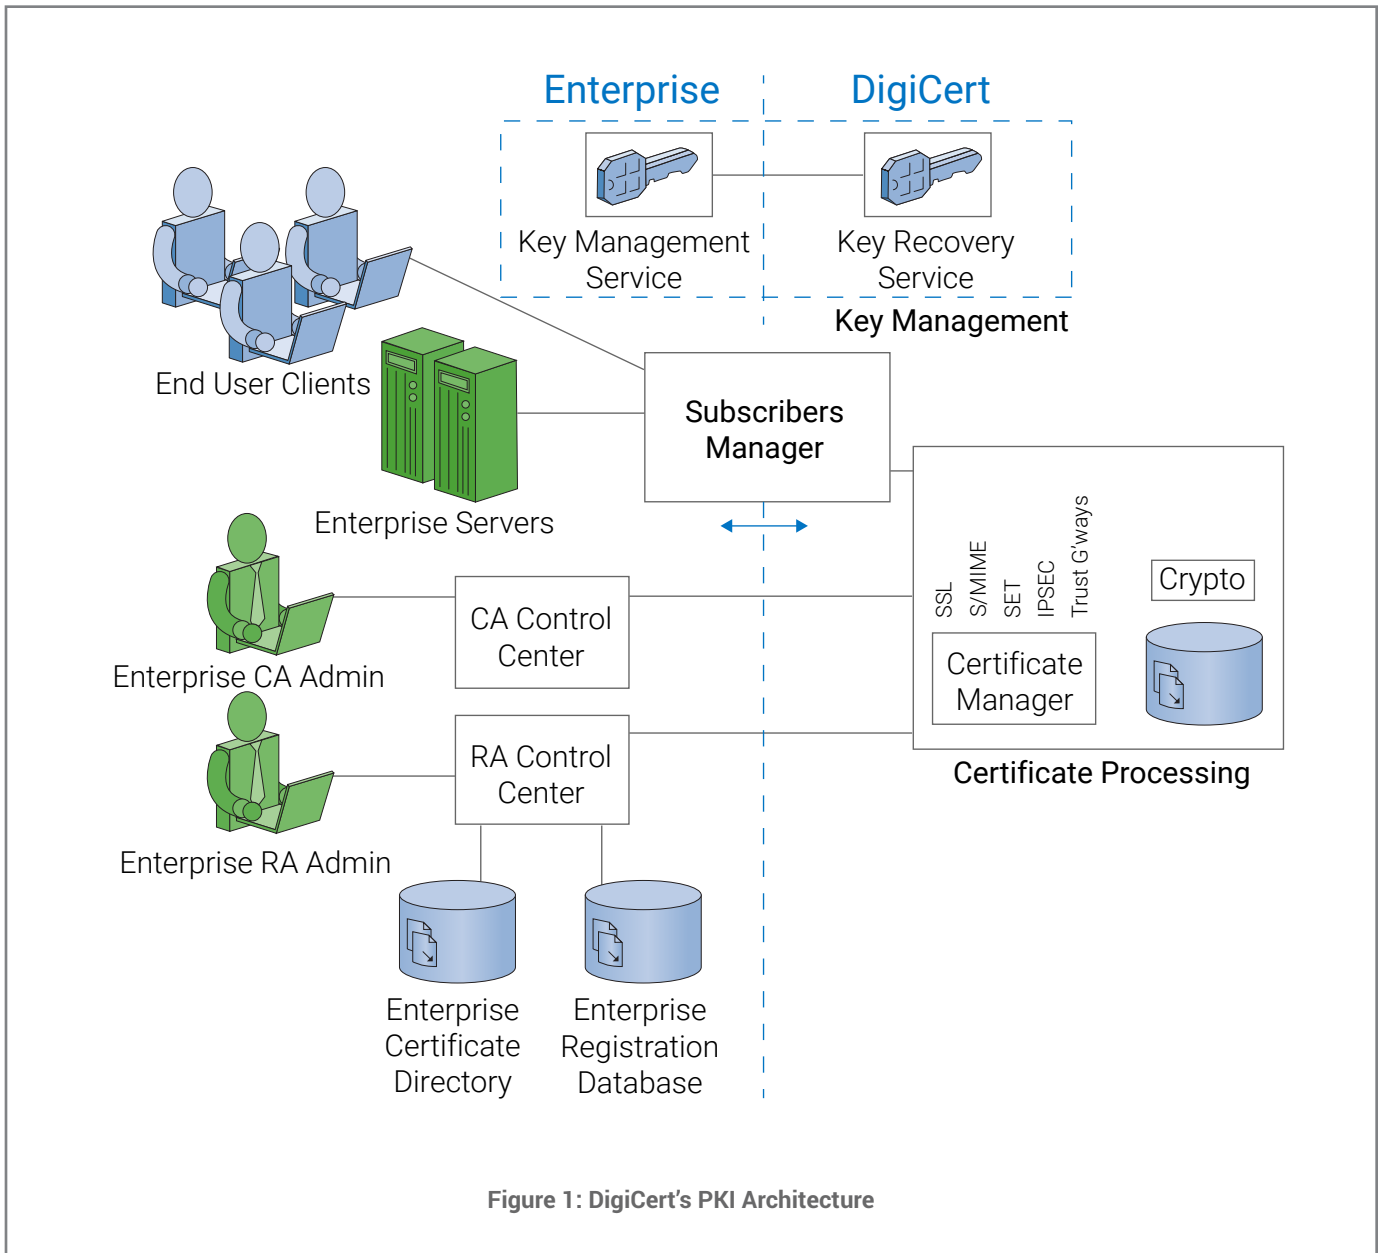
Enterprise

DigiCert

Key Management Service

Key Recovery Service

Key Management

End User Clients

Subscribers Manager

Enterprise Servers

SSL

S/MIME

SET

IPSEC

Trust G'ways

Crypto

Enterprise CA Admin

CA Control Center

Certificate Manager

RA Control Center

Certificate Processing

Enterprise RA Admin

Enterprise Certificate Directory

Enterprise Registration Database

Figure 1: DigiCert's PKI Architecture